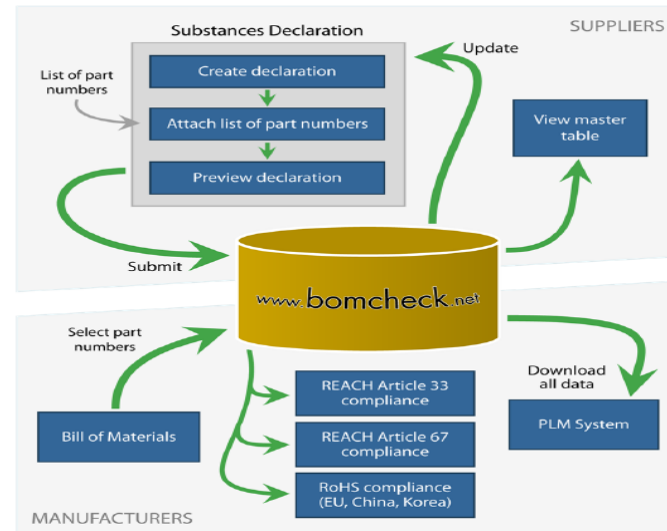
Substances Declaration

SUPPLIERS

List of part numbers

Create declaration

Attach list of part numbers

Preview declaration

Update

View master table

Submit

www.bomcheck.net

Select part numbers

Download all data

Bill of Materials

REACH Article 33 compliance

REACH Article 67 compliance

RoHS compliance (EU, China, Korea)

PLM System

MANUFACTURERS